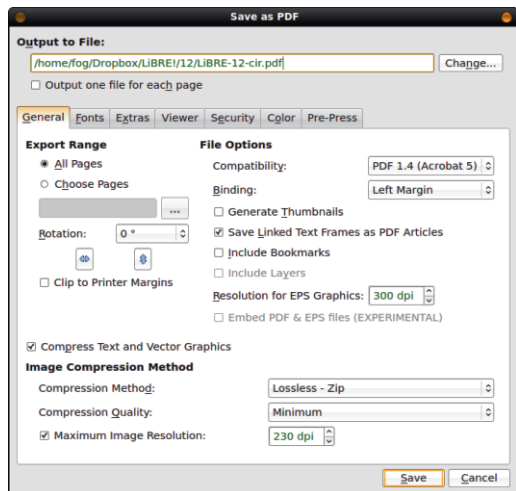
Save as PDF

Output to File:

/home/fog/Dropbox/LiBRE!/12/LiBRE-12-cir.pdf

Change...

Output one file for each page

General | Fonts | Extras | Viewer | Security | Color | Pre-Press

Export Range

All Pages

Choose Pages

...

Rotation: 0 °

Clip to Printer Margins

File Options

Compatibility: PDF 1.4 (Acrobat 5)

Binding: Left Margin

Generate Thumbnails

Save Linked Text Frames as PDF Articles

Include Bookmarks

Include Layers

Resolution for EPS Graphics: 300 dpi

Embed PDF & EPS files (EXPERIMENTAL)

Compress Text and Vector Graphics

Image Compression Method

Compression Method: Lossless - Zip

Compression Quality: Minimum

Maximum Image Resolution: 230 dpi

Save | Cancel